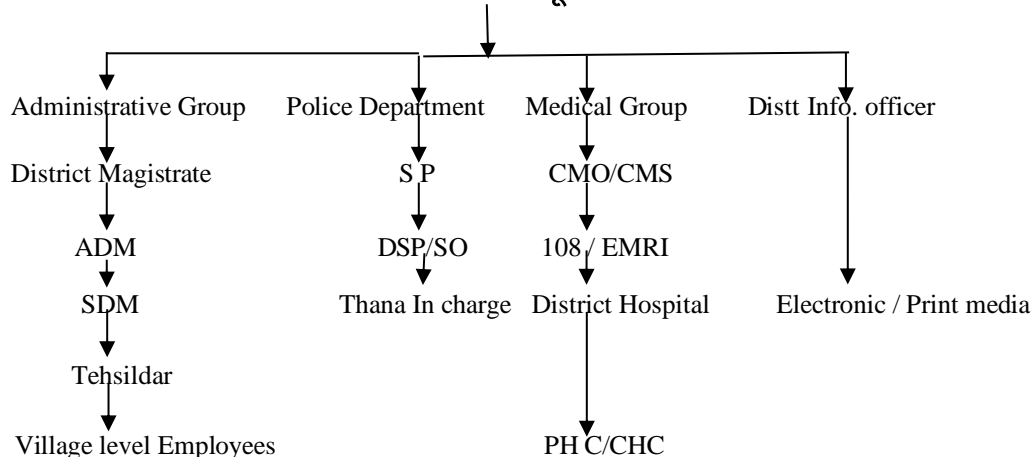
Administrative Group
District Magistrate
ADM
SDM
Tehsildar
Village level Employees

Police Department
S P
DSP/SO
Thana In charge

Medical Group
CMO/CMS
108 / EMRI
District Hospital
PH C/CHC

Distt Info. officer
Electronic / Print media